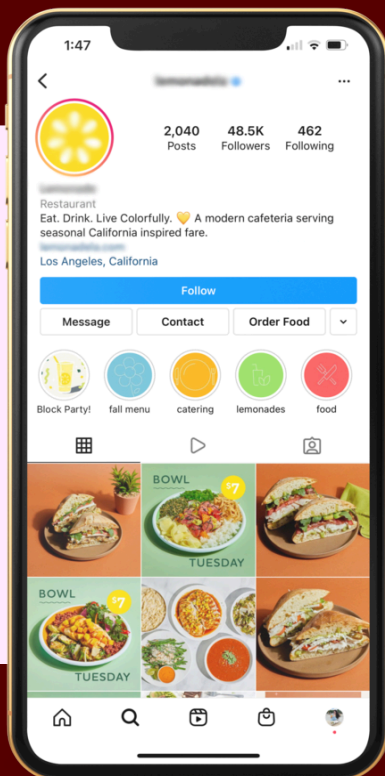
1:47

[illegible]

2,040 Posts
48.5K Followers
462 Following

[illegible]
Restaurant
Eat. Drink. Live Colorfully. 💛 A modern cafeteria serving seasonal California inspired fare.
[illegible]
Los Angeles, California

Follow

Message
Contact
Order Food

Block Party!
fall menu
catering
lemonades
food

BOWL $7 TUESDAY

BOWL $7 TUESDAY